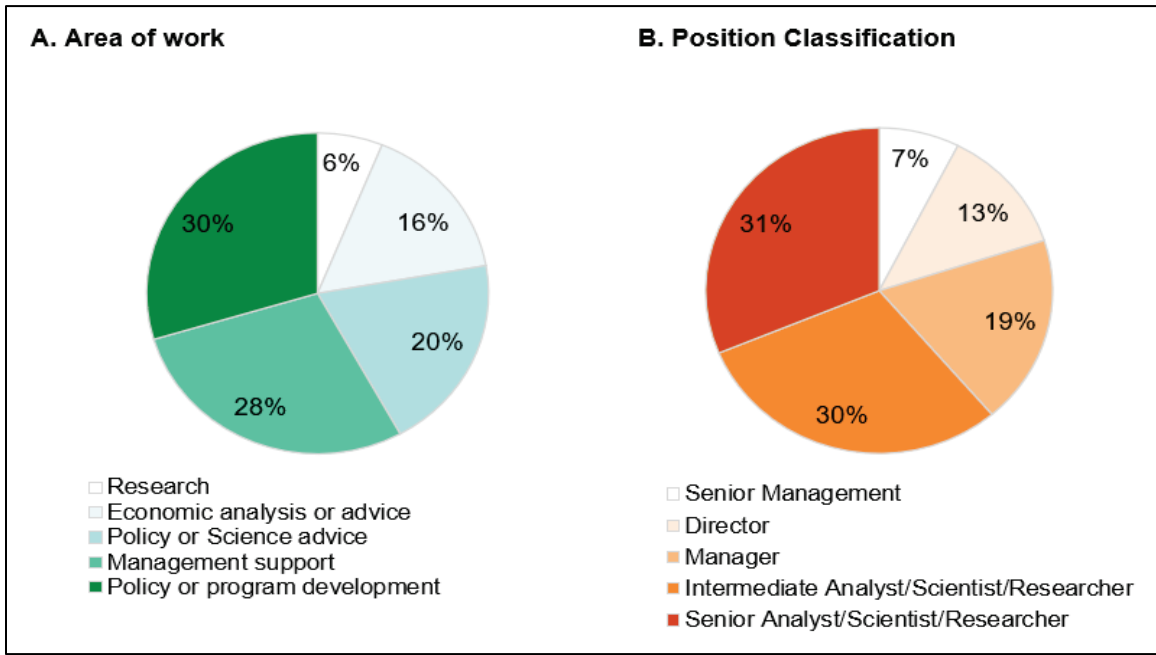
A. Area of work

6%
16%
20%
28%
30%

Research
Economic analysis or advice
Policy or Science advice
Management support
Policy or program development

B. Position Classification

7%
13%
19%
30%
31%

Senior Management
Director
Manager
Intermediate Analyst/Scientist/Researcher
Senior Analyst/Scientist/Researcher